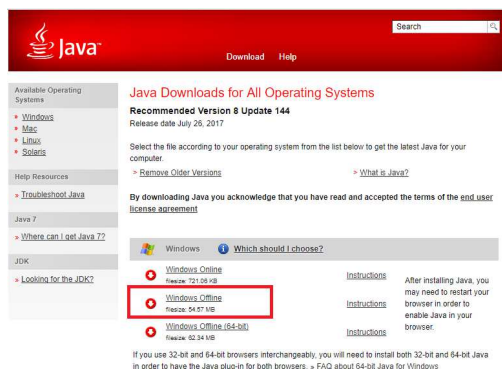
Java

Search

Download Help

Available Operating Systems

» Windows
» Mac
» Linux
» Solaris

Help Resources

» Troubleshoot Java

Java 7

» Where can I get Java 7?

JDK

» Looking for the JDK?

Java Downloads for All Operating Systems

Recommended Version 8 Update 144

Release date July 26, 2017

Select the file according to your operating system from the list below to get the latest Java for your computer.

» Remove Older Versions

» What is Java?

By downloading Java you acknowledge that you have read and accepted the terms of the end user license agreement

Windows

Which should I choose?

Windows Online
filesize: 721.05 KB

Instructions

Windows Offline
filesize: 54.57 MB

Instructions

Windows Offline (64-bit)
filesize: 62.34 MB

Instructions

After installing Java, you may need to restart your browser in order to enable Java in your browser.

If you use 32-bit and 64-bit browsers interchangeably, you will need to install both 32-bit and 64-bit Java in order to have the Java plug-in for both browsers. » FAQ about 64-bit Java for Windows